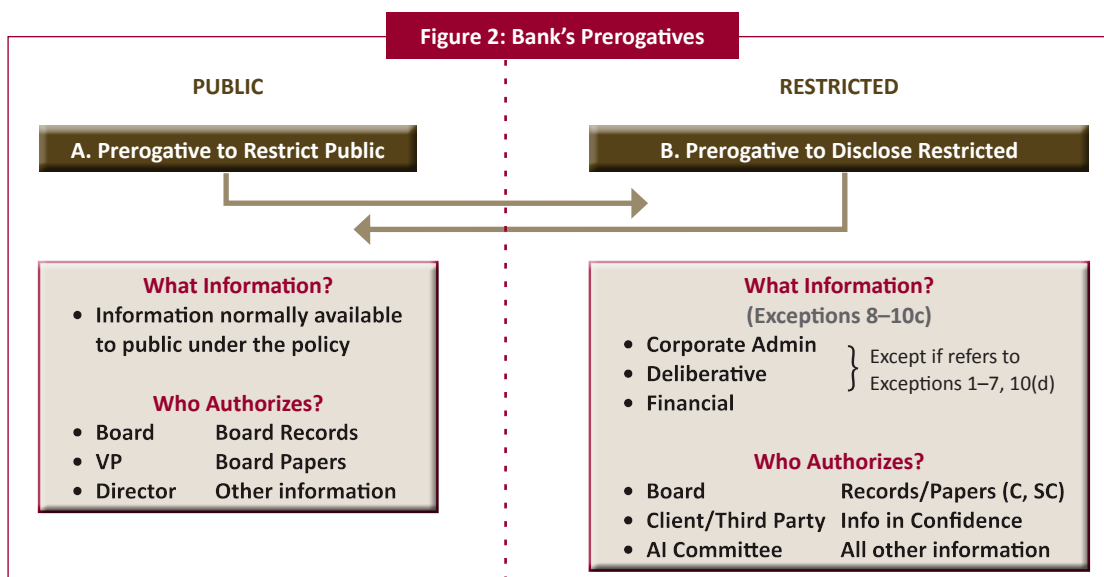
Figure 2: Bank's Prerogatives

PUBLIC

A. Prerogative to Restrict Public

What Information?

• Information normally available to public under the policy

Who Authorizes?

| | |
|---|---|
| • Board | Board Records |
| • VP | Board Papers |
| • Director | Other information |

RESTRICTED

B. Prerogative to Disclose Restricted

What Information?
(Exceptions 8–10c)

• Corporate Admin
• Deliberative
• Financial

Except if refers to Exceptions 1–7, 10(d)

Who Authorizes?

| | |
|---|---|
| • Board | Records/Papers (C, SC) |
| • Client/Third Party | Info in Confidence |
| • AI Committee | All other information |